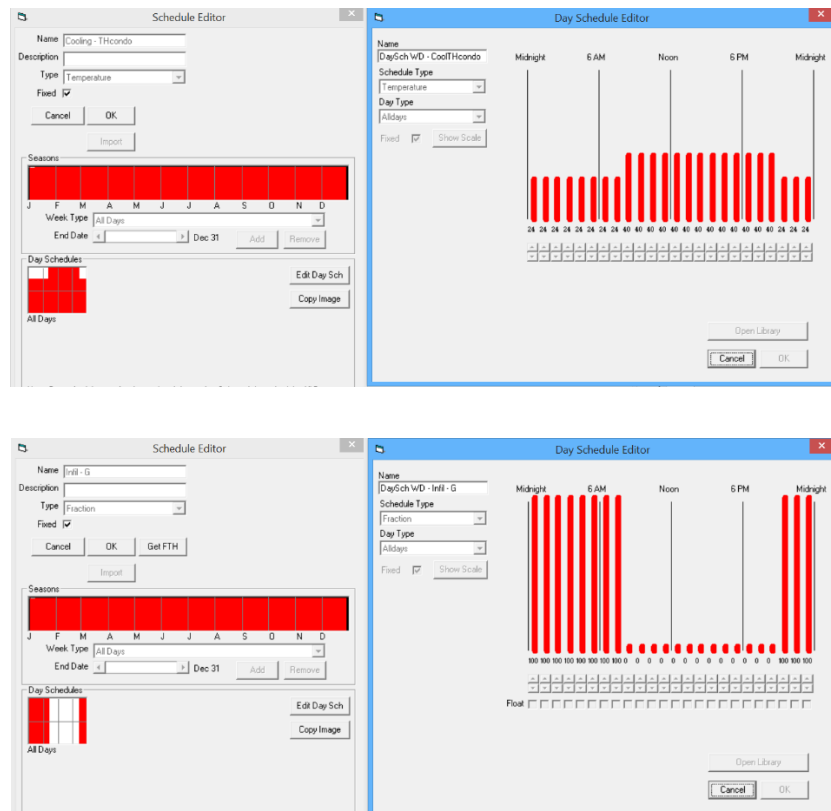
Schedule Editor

Name Cooling - THcondo
Description
Type Temperature
Fixed ☑
Cancel OK
Import
Seasons
J F M A M J J A S O N D
Week Type All Days
End Date Dec 31 Add Remove
Day Schedules
Edit Day Sch
Copy Image
All Days

Day Schedule Editor

Name
DaySch WD - CoolTHcondo
Schedule Type
Temperature
Day Type
Alldays
Fixed ☑ Show Scale
Midnight 6 AM Noon 6 PM Midnight
24 24 24 24 24 24 24 24 40 40 40 40 40 40 40 40 40 40 40 40 40 24 24 24
Open Library
Cancel OK

Schedule Editor

Name Infil - G
Description
Type Fraction
Fixed ☑
Cancel OK Get FTH
Import
Seasons
J F M A M J J A S O N D
Week Type All Days
End Date Dec 31 Add Remove
Day Schedules
Edit Day Sch
Copy Image
All Days

Day Schedule Editor

Name
DaySch WD - Infil - G
Schedule Type
Fraction
Day Type
Alldays
Fixed ☑ Show Scale
Midnight 6 AM Noon 6 PM Midnight
100 100 100 100 100 100 100 100 0 0 0 0 0 0 0 0 0 0 0 0 0 100 100 100
Float
Open Library
Cancel OK